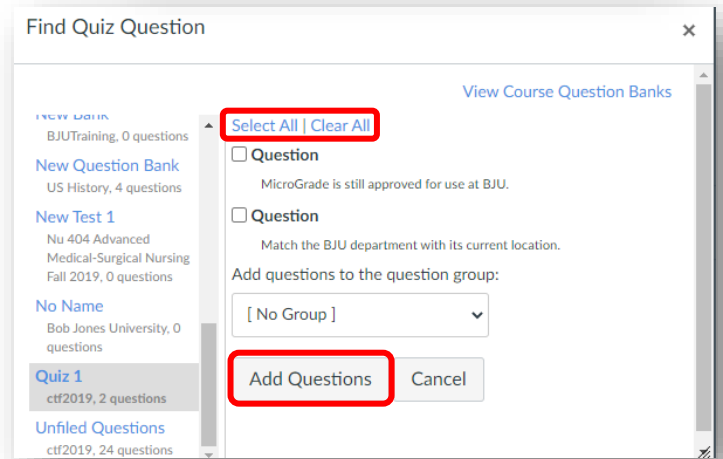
Find Quiz Question

×

View Course Question Banks

New Bank
BJUTraining, 0 questions

New Question Bank
US History, 4 questions

New Test 1
Nu 404 Advanced Medical-Surgical Nursing Fall 2019, 0 questions

No Name
Bob Jones University, 0 questions

Quiz 1
ctf2019, 2 questions

Unfiled Questions
ctf2019, 24 questions

Select All | Clear All

Question
MicroGrade is still approved for use at BJU.

Question
Match the BJU department with its current location.

Add questions to the question group:

[ No Group ]

Add Questions

Cancel